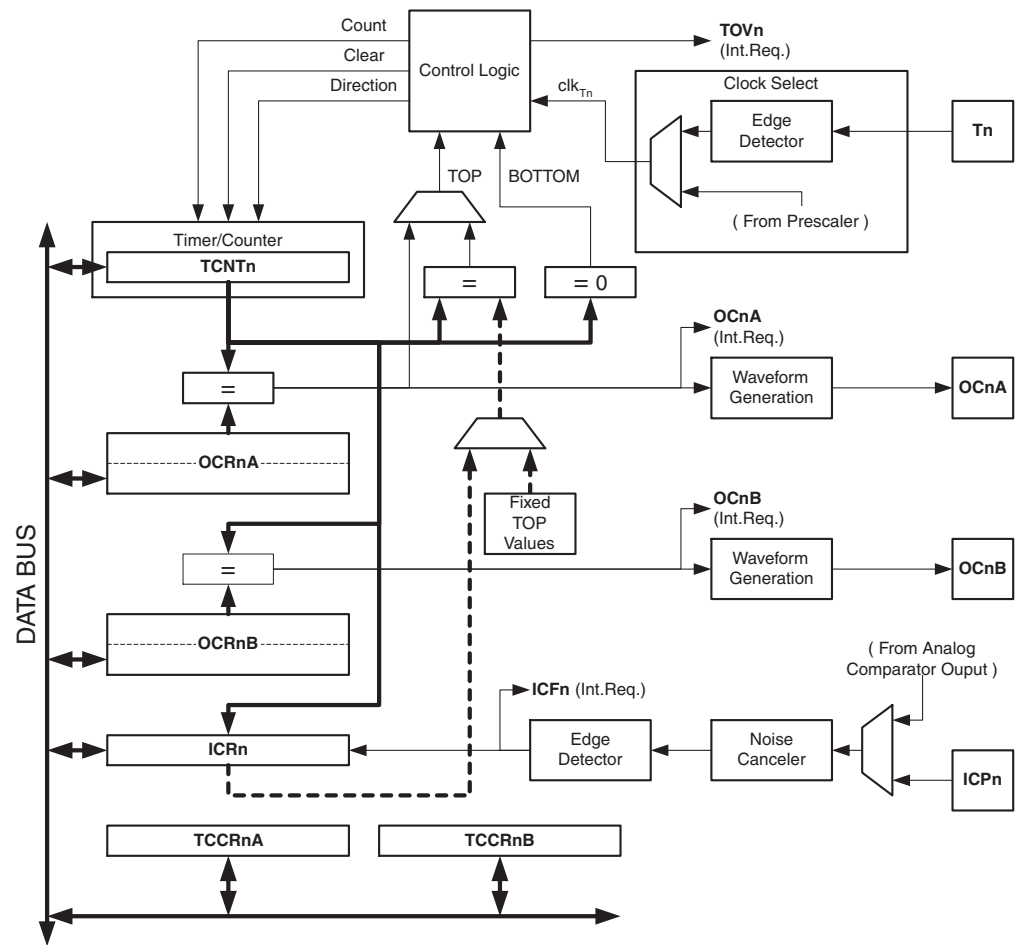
Count
Clear
Direction
Control Logic
TOVn
(Int.Req.)
$clk_{Tn}$
Clock Select
Edge Detector
Tn
TOP
BOTTOM
( From Prescaler )
Timer/Counter
TCNTn
=
= 0
OCnA
(Int.Req.)
=
Waveform Generation
OCnA
OCRnA
Fixed TOP Values
OCnB
(Int.Req.)
=
Waveform Generation
OCnB
DATA BUS
OCRnB
( From Analog Comparator Ouput )
ICFn (Int.Req.)
ICRn
Edge Detector
Noise Canceler
ICPn
TCCRnA
TCCRnB